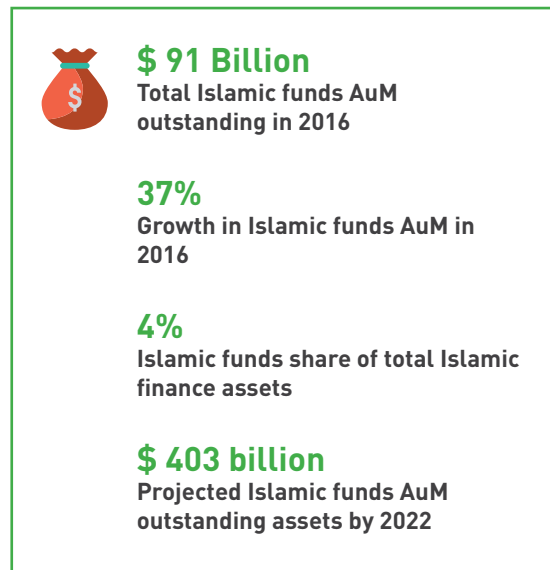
$ 91 Billion
Total Islamic funds AuM outstanding in 2016

37%
Growth in Islamic funds AuM in 2016

4%
Islamic funds share of total Islamic finance assets

$ 403 billion
Projected Islamic funds AuM outstanding assets by 2022